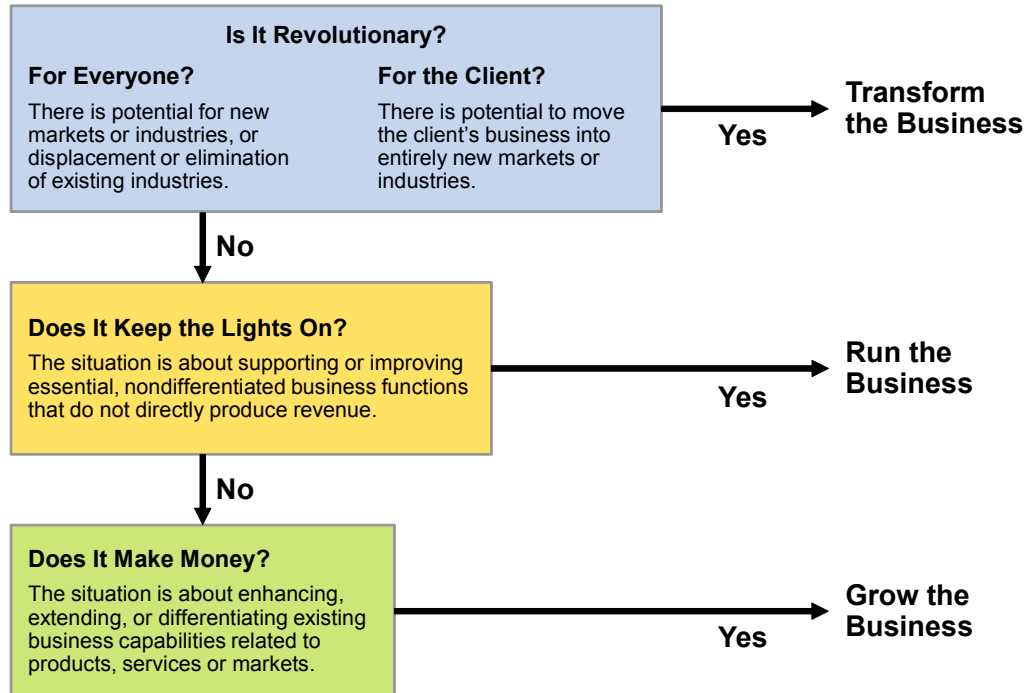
Is It Revolutionary?

For Everyone?

There is potential for new markets or industries, or displacement or elimination of existing industries.

For the Client?

There is potential to move the client's business into entirely new markets or industries.

Yes

Transform the Business

No

Does It Keep the Lights On?

The situation is about supporting or improving essential, nondifferentiated business functions that do not directly produce revenue.

Yes

Run the Business

No

Does It Make Money?

The situation is about enhancing, extending, or differentiating existing business capabilities related to products, services or markets.

Yes

Grow the Business